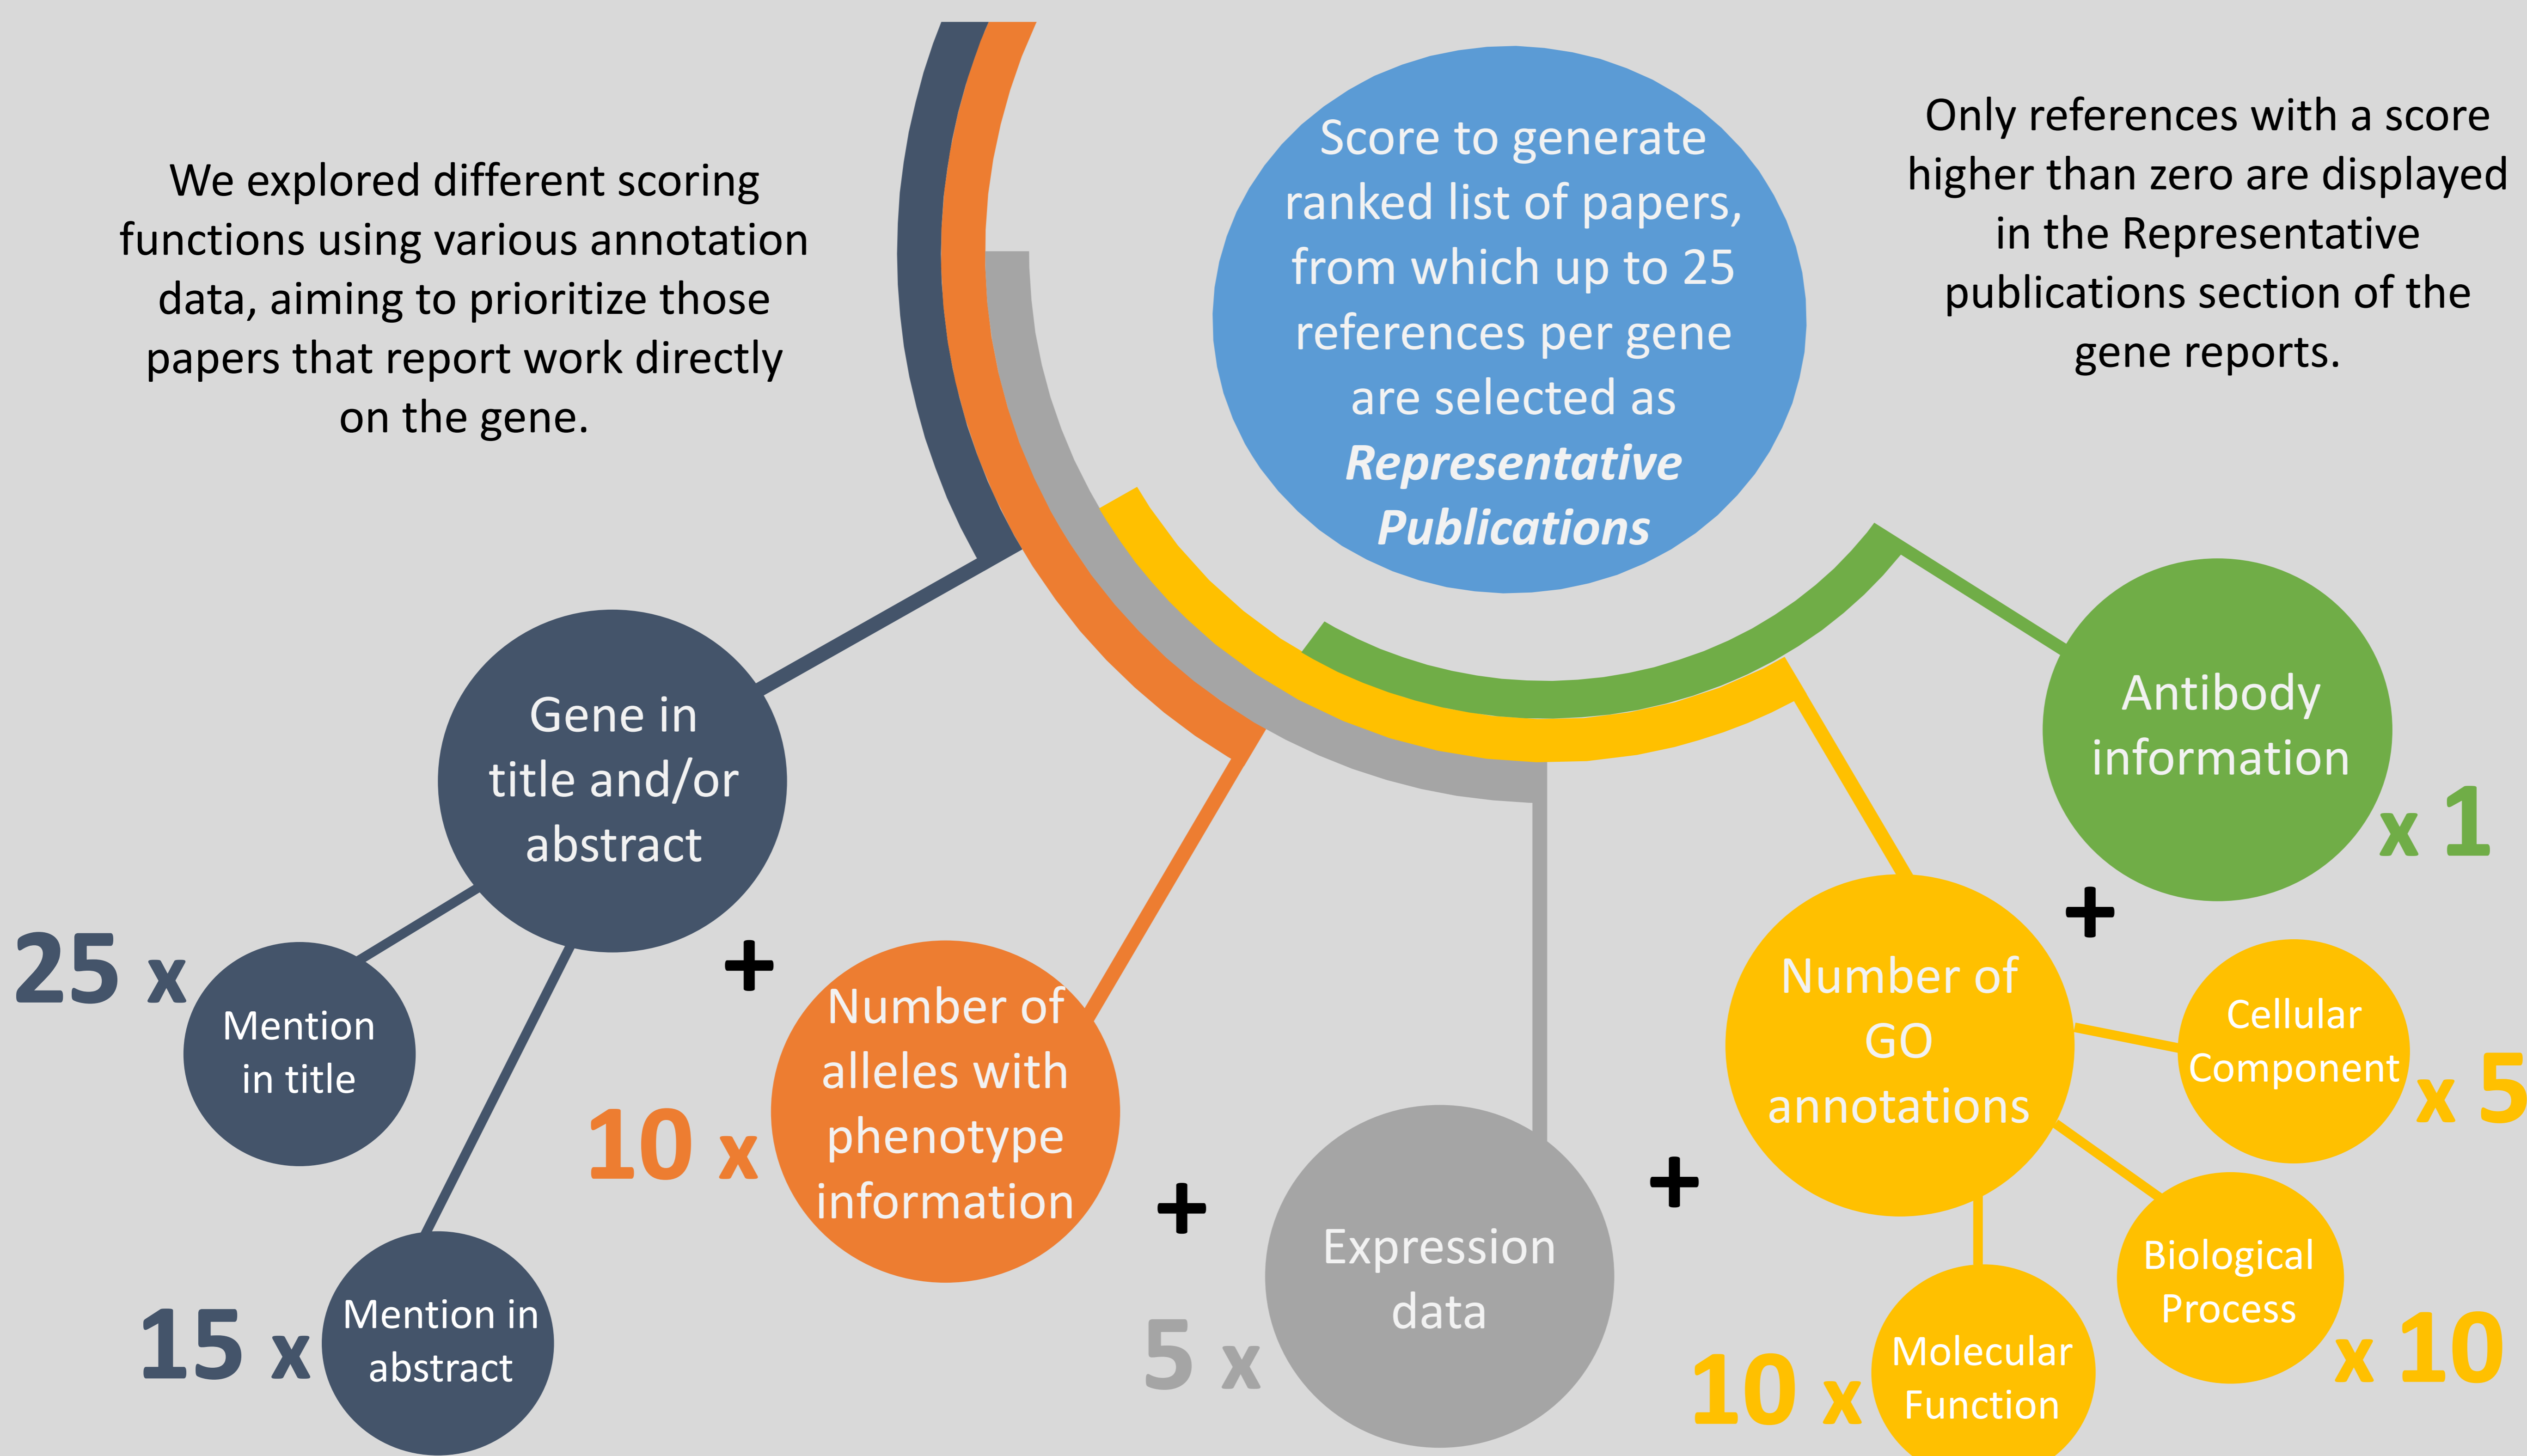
We explored different scoring functions using various annotation data, aiming to prioritize those papers that report work directly on the gene.

Score to generate ranked list of papers, from which up to 25 references per gene are selected as ***Representative Publications***

Only references with a score higher than zero are displayed in the Representative publications section of the gene reports.

Gene in title and/or abstract

25 x Mention in title

15 x Mention in abstract

+

10 x Number of alleles with phenotype information

+

5 x Expression data

+

Number of GO annotations

Cellular Component x 5

Biological Process x 10

10 x Molecular Function

+

Antibody information x 1